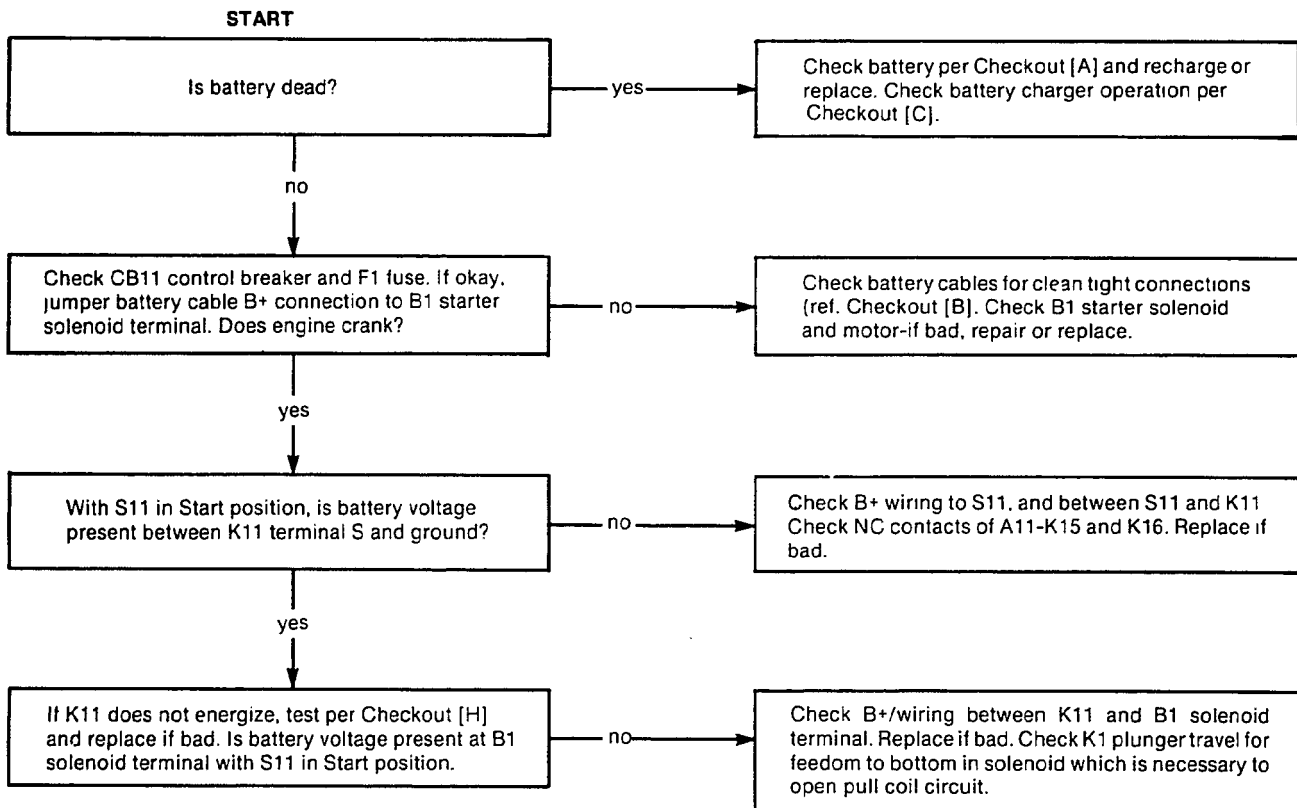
START

Is battery dead?

yes

Check battery per Checkout [A] and recharge or replace. Check battery charger operation per Checkout [C].

no

Check CB11 control breaker and F1 fuse. If okay, jumper battery cable B+ connection to B1 starter solenoid terminal. Does engine crank?

no

Check battery cables for clean tight connections (ref. Checkout [B]. Check B1 starter solenoid and motor-if bad, repair or replace.

yes

With S11 in Start position, is battery voltage present between K11 terminal S and ground?

no

Check B+ wiring to S11, and between S11 and K11 Check NC contacts of A11-K15 and K16. Replace if bad.

yes

If K11 does not energize, test per Checkout [H] and replace if bad. Is battery voltage present at B1 solenoid terminal with S11 in Start position.

no

Check B+/wiring between K11 and B1 solenoid terminal. Replace if bad. Check K1 plunger travel for feedom to bottom in solenoid which is necessary to open pull coil circuit.